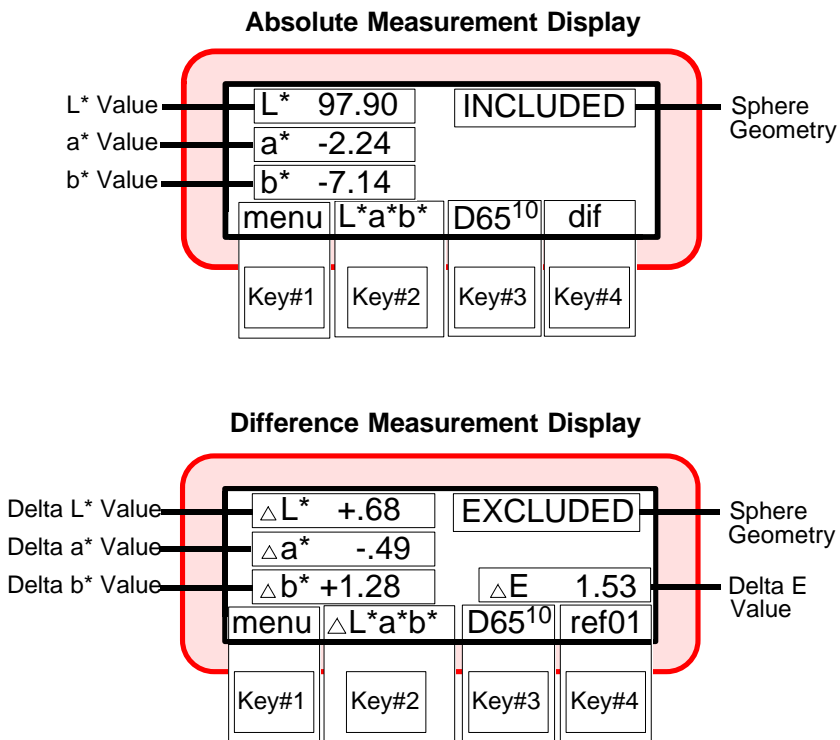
Absolute Measurement Display

L* Value
a* Value
b* Value

L* 97.90
a* -2.24
b* -7.14

INCLUDED

Sphere Geometry

menu
L*a*b*
D65$^{10}$
dif

Key#1
Key#2
Key#3
Key#4

Difference Measurement Display

Delta L* Value
Delta a* Value
Delta b* Value

$\triangle$L* +.68
$\triangle$a* -.49
$\triangle$b* +1.28

EXCLUDED

Sphere Geometry

$\triangle$E 1.53

Delta E Value

menu
$\triangle$L*a*b*
D65$^{10}$
ref01

Key#1
Key#2
Key#3
Key#4